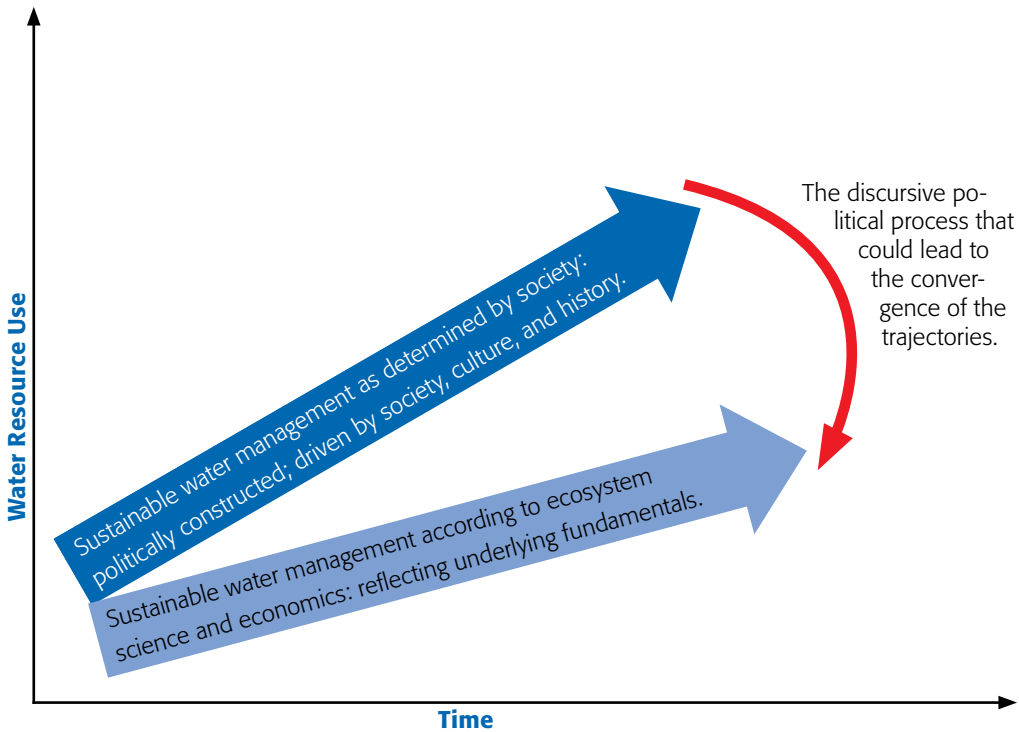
Water Resource Use

Sustainable water management as determined by society: politically constructed; driven by society, culture, and history.

Sustainable water management according to ecosystem science and economics: reflecting underlying fundamentals.

The discursive political process that could lead to the convergence of the trajectories.

Time